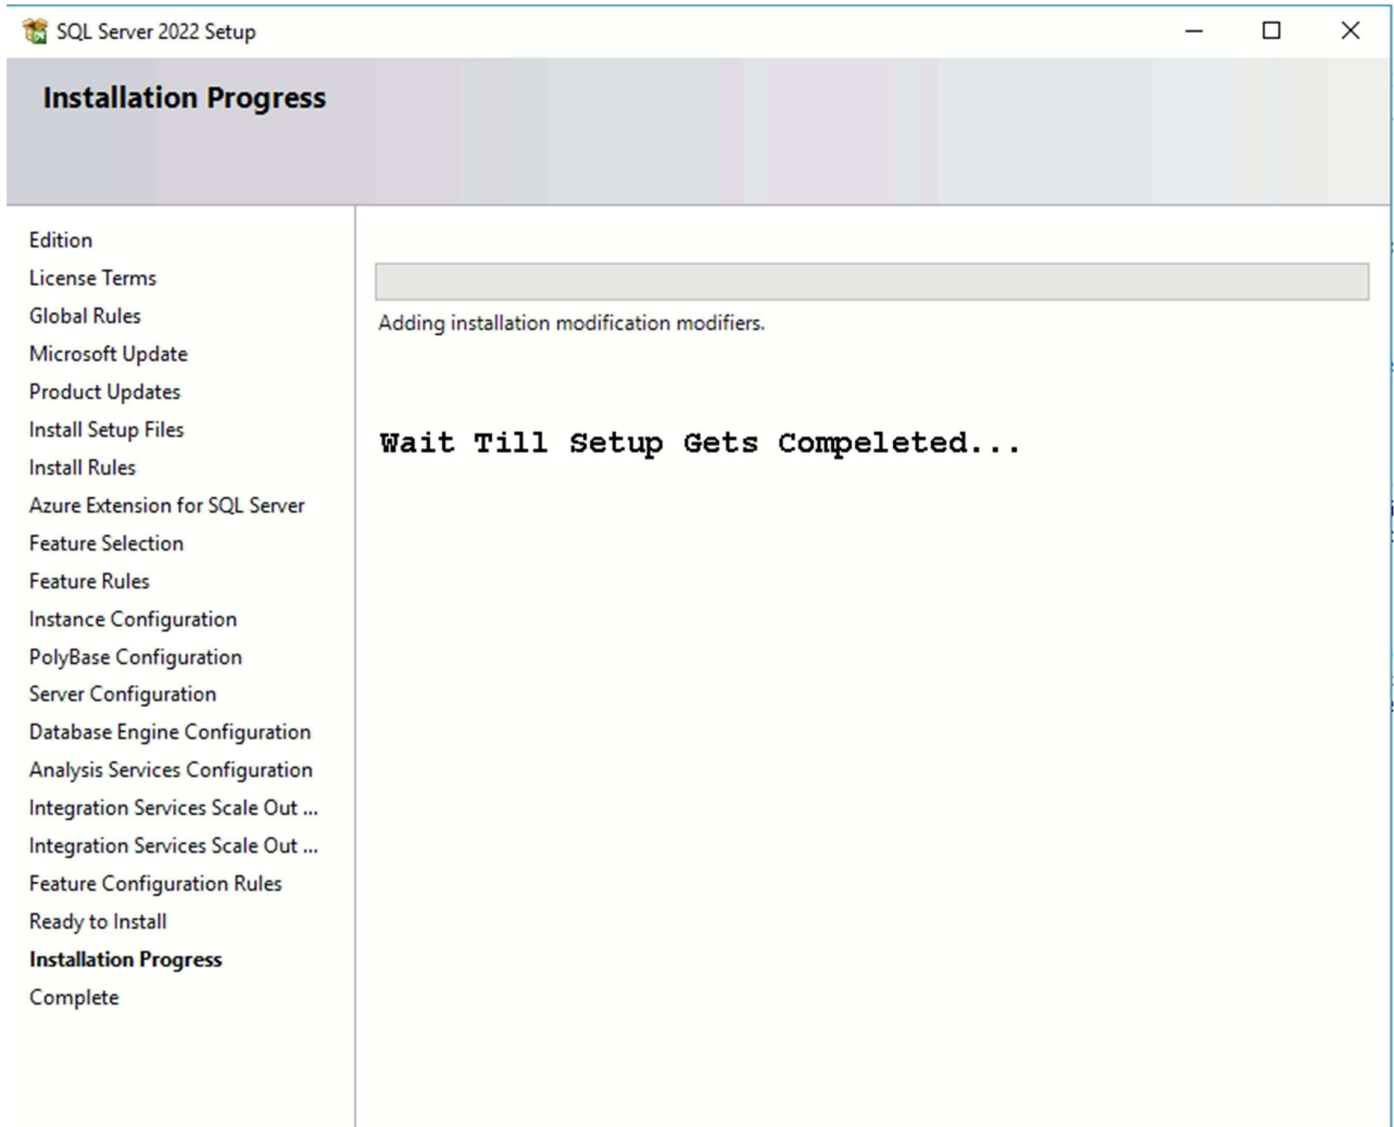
SQL Server 2022 Setup

Installation Progress

Edition
License Terms
Global Rules
Microsoft Update
Product Updates
Install Setup Files
Install Rules
Azure Extension for SQL Server
Feature Selection
Feature Rules
Instance Configuration
PolyBase Configuration
Server Configuration
Database Engine Configuration
Analysis Services Configuration
Integration Services Scale Out ...
Integration Services Scale Out ...
Feature Configuration Rules
Ready to Install
Installation Progress
Complete

Adding installation modification modifiers.

Wait Till Setup Gets Compeleted...